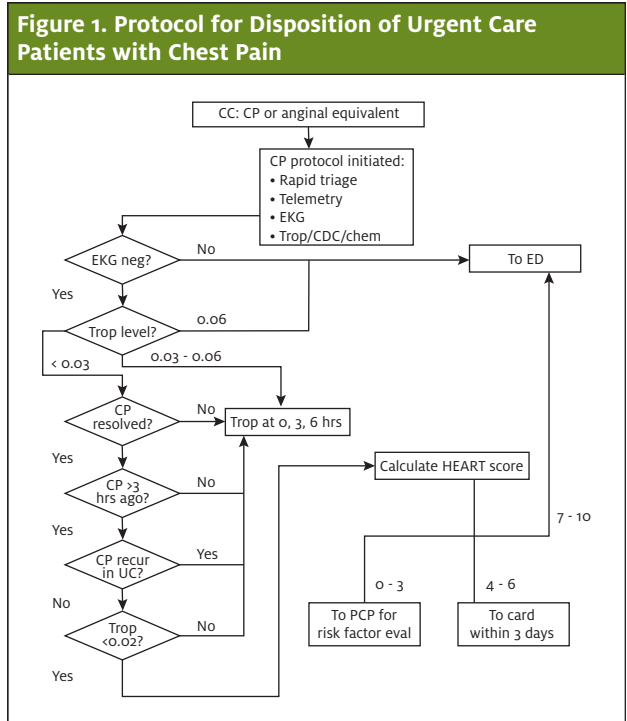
Figure 1. Protocol for Disposition of Urgent Care Patients with Chest Pain

CC: CP or anginal equivalent

CP protocol initiated:
• Rapid triage
• Telemetry
• EKG
• Trop/CDC/chem

EKG neg?

No

To ED

Yes

Trop level?

0.06

< 0.03

0.03 - 0.06

CP resolved?

No

Trop at 0, 3, 6 hrs

Yes

Calculate HEART score

CP >3 hrs ago?

No

Yes

7 - 10

CP recur in UC?

Yes

0 - 3

4 - 6

No

To PCP for risk factor eval

To card within 3 days

Trop <0.02?

No

Yes